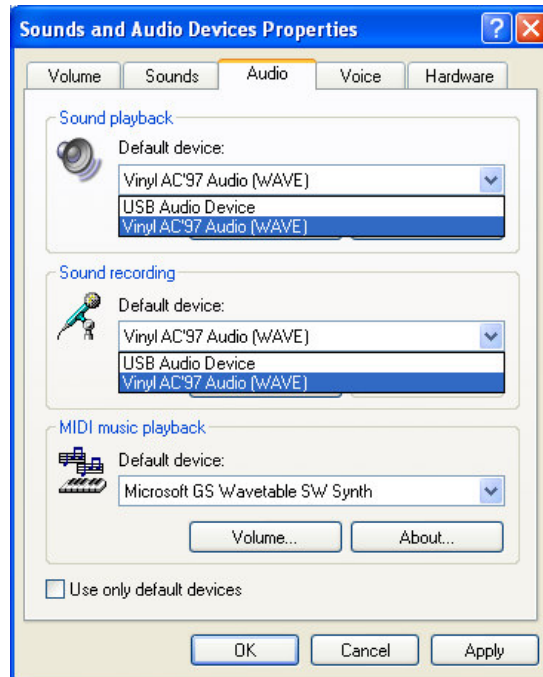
Sounds and Audio Devices Properties

Volume | Sounds | Audio | Voice | Hardware

Sound playback

Default device:

Vinyl AC'97 Audio (WAVE)

USB Audio Device

Vinyl AC'97 Audio (WAVE)

Sound recording

Default device:

Vinyl AC'97 Audio (WAVE)

USB Audio Device

Vinyl AC'97 Audio (WAVE)

MIDI music playback

Default device:

Microsoft GS Wavetable SW Synth

Volume...

About...

Use only default devices

OK

Cancel

Apply